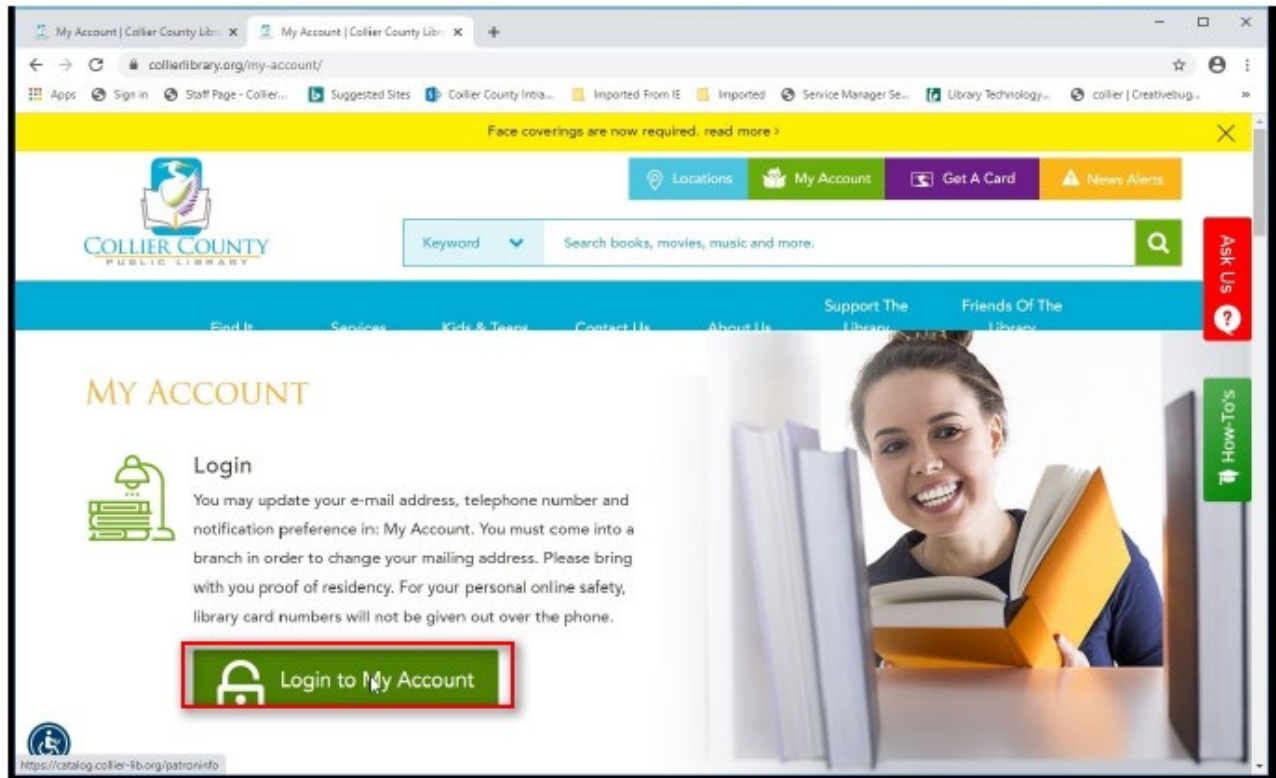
My Account | Collier County Libr ×   My Account | Collier County Libr ×   +

collierlibrary.org/my-account/

Apps   Sign in   Staff Page - Collier...   Suggested Sites   Collier County Intra...   Imported From IE   Imported   Service Manager Se...   Library Technology...   collier | Creativebug...

Face coverings are now required. read more >

COLLIER COUNTY
PUBLIC LIBRARY

Locations   My Account   Get A Card   News Alerts

Keyword   Search books, movies, music and more.

Find It   Services   Kids & Teens   Contact Us   About Us   Support The Library   Friends Of The Library

Ask Us

How-To's

MY ACCOUNT

Login

You may update your e-mail address, telephone number and notification preference in: My Account. You must come into a branch in order to change your mailing address. Please bring with you proof of residency. For your personal online safety, library card numbers will not be given out over the phone.

Login to My Account

https://catalog.collier-lib.org/patroninfo